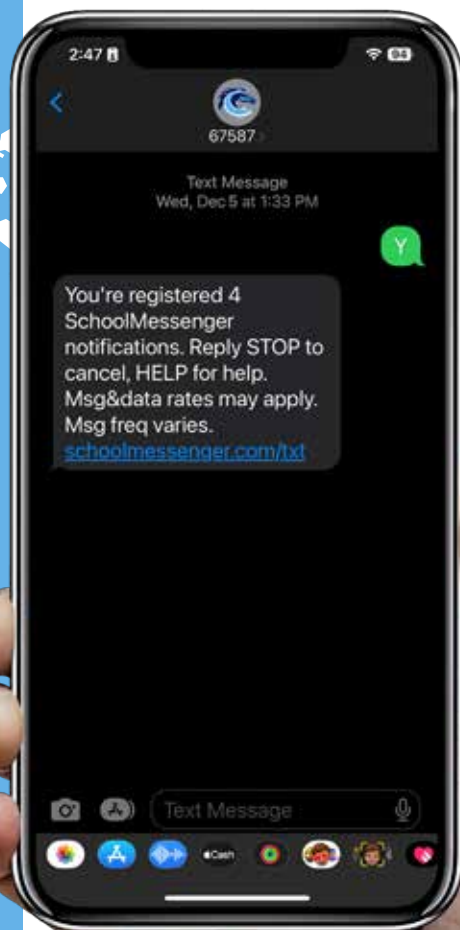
2:47
84
67587

Text Message
Wed, Dec 5 at 1:33 PM

Y

You're registered 4 SchoolMessenger notifications. Reply STOP to cancel, HELP for help. Msg&data rates may apply. Msg freq varies. schoolmessenger.com/txt

Text Message

Cash